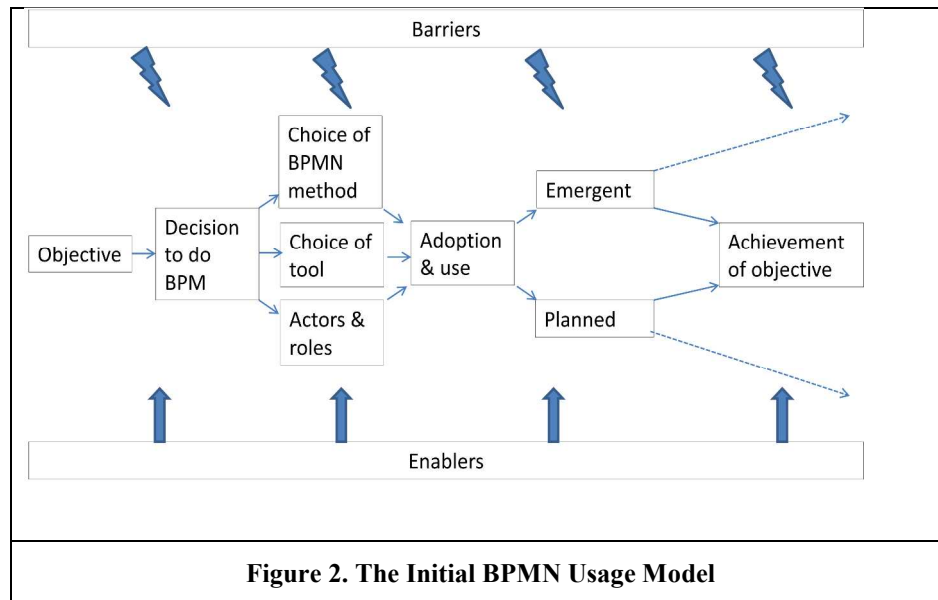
Barriers

Choice of BPMN method

Objective

Decision to do BPM

Choice of tool

Actors & roles

Adoption & use

Emergent

Planned

Achievement of objective

Enablers

Figure 2. The Initial BPMN Usage Model